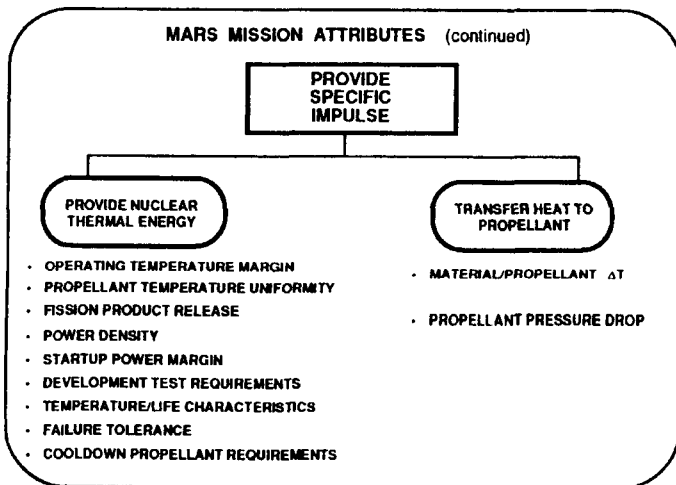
MARS MISSION ATTRIBUTES (continued)

PROVIDE SPECIFIC IMPULSE

PROVIDE NUCLEAR THERMAL ENERGY

- OPERATING TEMPERATURE MARGIN
- PROPELLANT TEMPERATURE UNIFORMITY
- FISSION PRODUCT RELEASE
- POWER DENSITY
- STARTUP POWER MARGIN
- DEVELOPMENT TEST REQUIREMENTS
- TEMPERATURE/LIFE CHARACTERISTICS
- FAILURE TOLERANCE
- COOLDOWN PROPELLANT REQUIREMENTS

TRANSFER HEAT TO PROPELLANT

- MATERIAL/PROPELLANT $\Delta T$
- PROPELLANT PRESSURE DROP